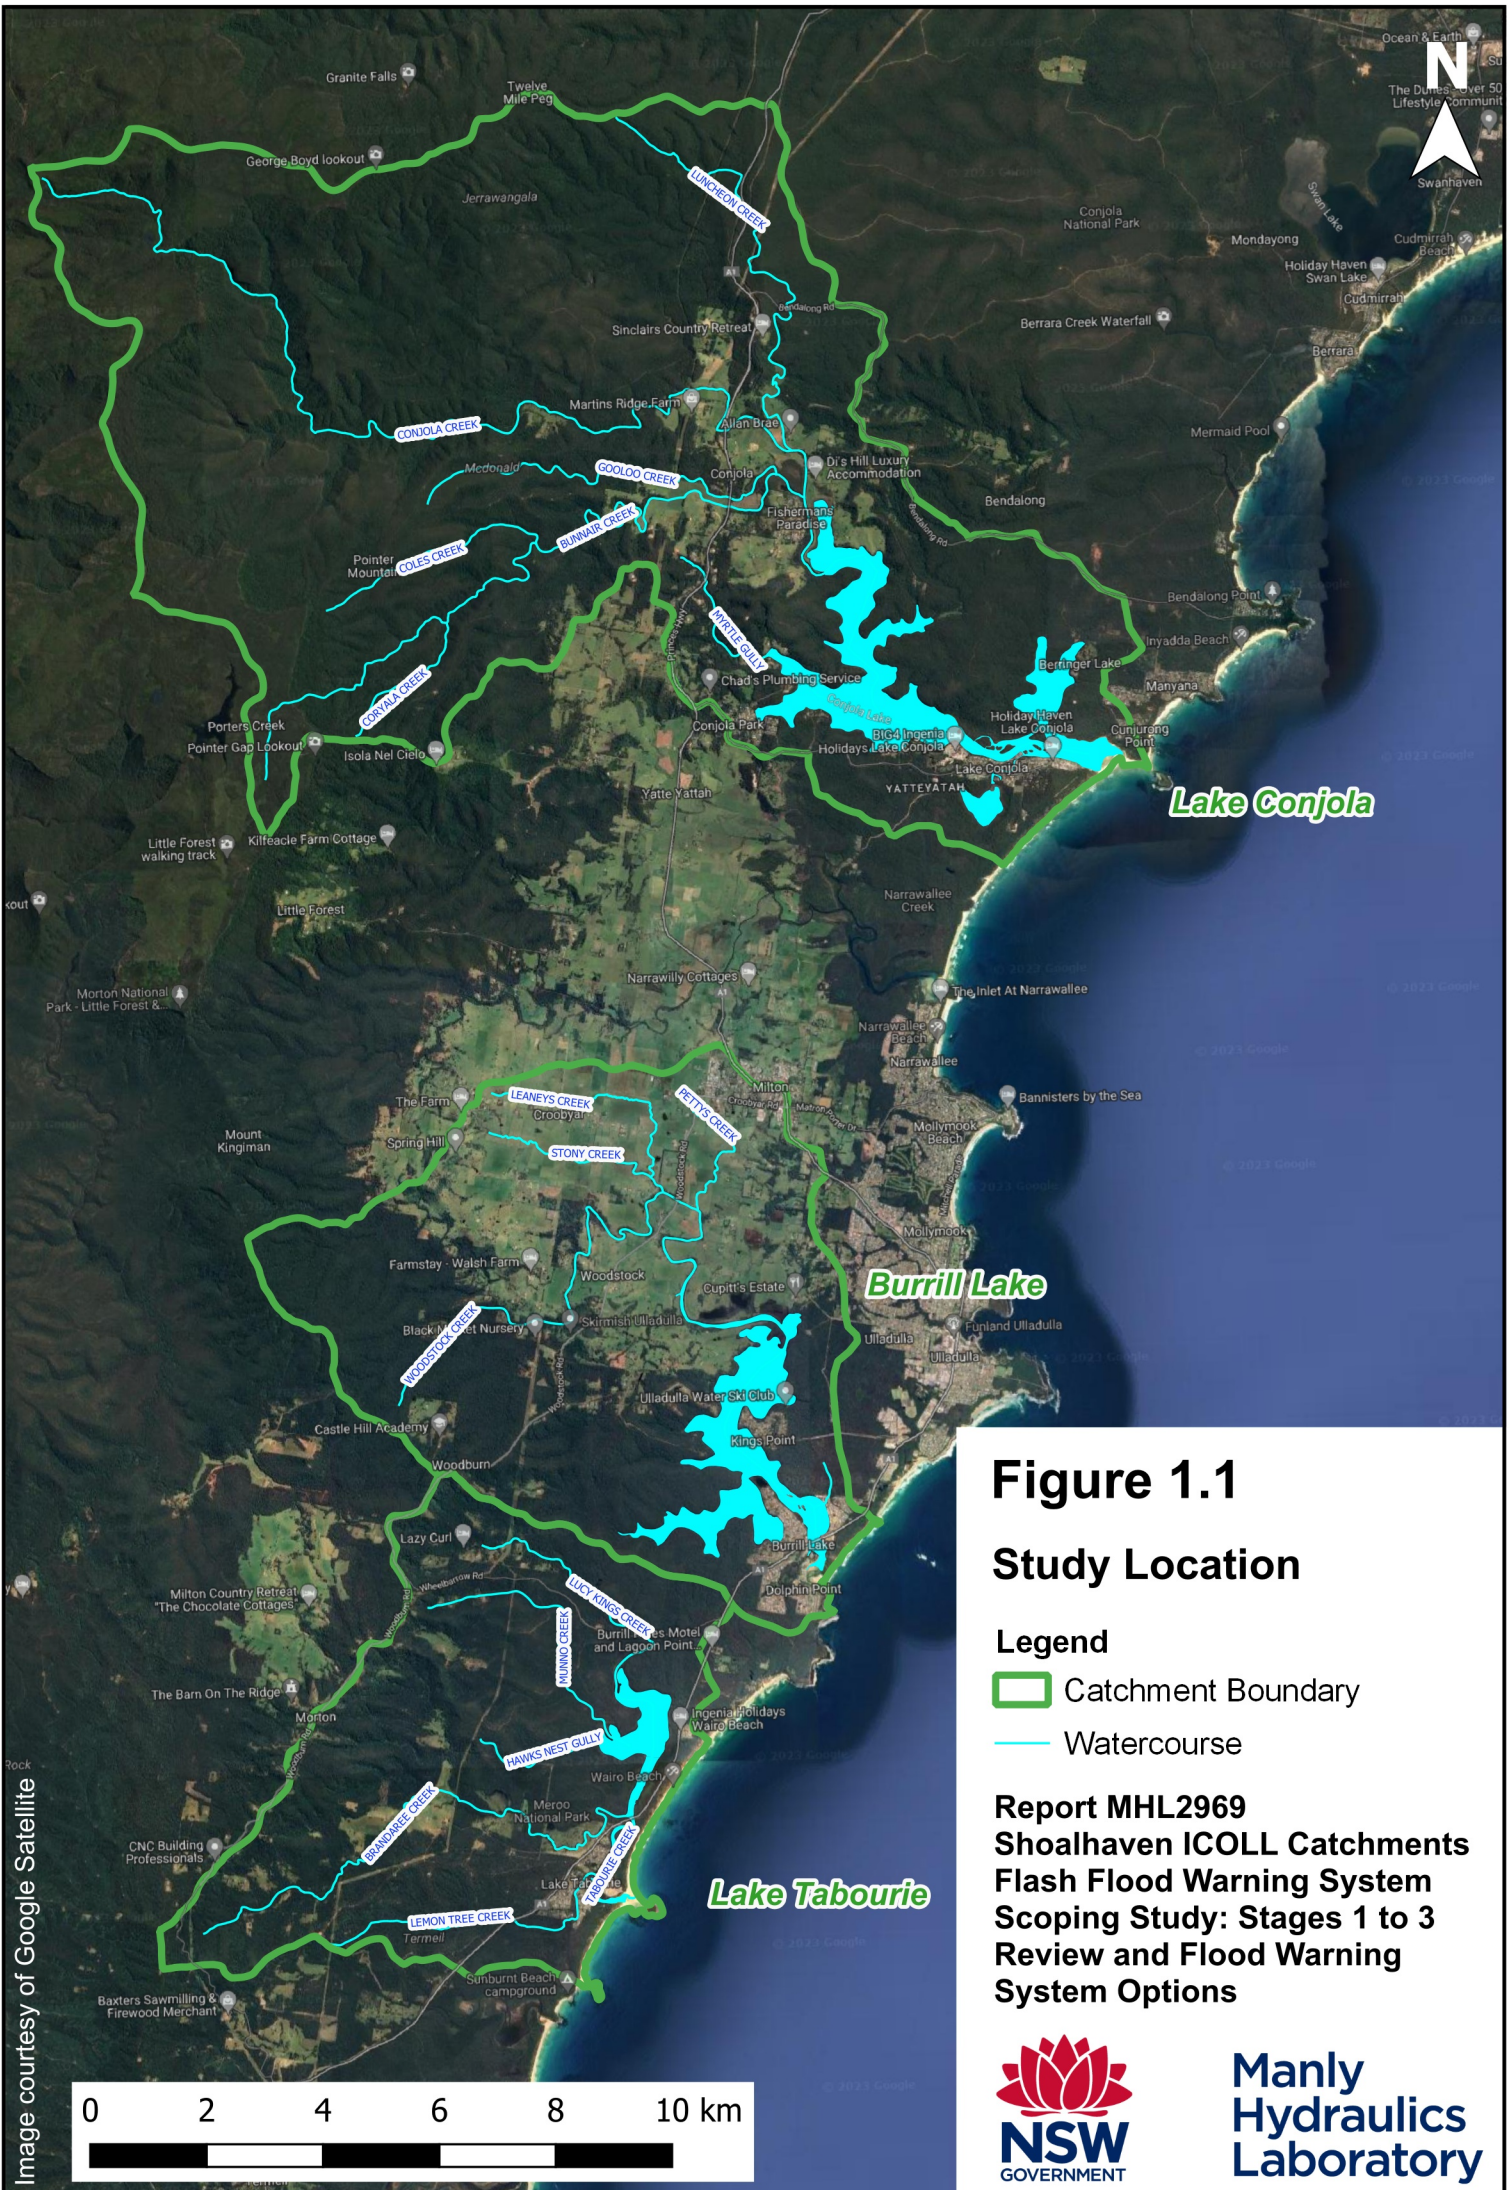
N

Granite Falls
Twelve Mile Peg
George Boyd lookout
Jerrawangala
LUNCHEON CREEK
Conjola National Park
Mondayong
Swan Lake
Holiday Haven Swan Lake
Cudmirrah Beach
Cudmirrah
Berrara
Ocean & Earth
The Dunes Over 50 Lifestyle Communit
Swanhaven
Sinclairs Country Retreat
Berrara Creek Waterfall
Martins Ridge Farm
Allan Brae
CONJOLA CREEK
Mermaid Pool
Di's Hill Luxury Accommodation
GOOLOO CREEK
Conjola
Fishermans Paradise
Bendalong
BUNNAIR CREEK
Pointer Mountain
COLES CREEK
Bendalong Point
MYRTLE GULLY
Inyadda Beach
Berringer Lake
Manyana
Chad's Plumbing Service
CORYALA CREEK
Conjola Park
Holiday Haven Lake Conjola
Cunjurong Point
Porters Creek
Pointer Gap Lookout
Isola Nel Cielo
Holidays Lake Conjola
YATTEYATTAH
Yatte Yattah
Lake Conjola
Little Forest walking track
Kilfeacle Farm Cottage
Little Forest
Narrawallee Creek
Narrawilly Cottages
Morton National Park - Little Forest &
The Inlet At Narrawallee
Narrawallee Beach
Narrawallee
Bannisters by the Sea
The Farm
LEANEYS CREEK
Croobyar
PETTYS CREEK
Milton
Mount Kingiman
Spring Hill
STONY CREEK
Mollymook Beach
Mollymook
Farmstay - Walsh Farm
Woodstock
Cupitt's Estate
Burrill Lake
WOODSTOCK CREEK
Black Mt Nursery
Skirmish Ulladulla
Ulladulla
Ulladulla Water Ski Club
Castle Hill Academy
Kings Point
Woodburn
Figure 1.1
Study Location
Burrill Lake
Lazy Curl
Dolphin Point
Milton Country Retreat "The Chocolate Cottages"
LUCY KINGS CREEK
MUNNO CREEK
Burrill Lakes Motel and Lagoon Point
Legend
Catchment Boundary
The Barn On The Ridge
Morton
Ingenia Holidays Wairo Beach
Watercourse
HAWKS NEST GULLY
Wairo Beach
BRANDAREE CREEK
Meroo National Park
Report MHL2969
Shoalhaven ICOLL Catchments
Flash Flood Warning System
Scoping Study: Stages 1 to 3
Review and Flood Warning
System Options
CNC Building Professionals
TABOURIE CREEK
Lake Tabourie
Lake Tabourie
LEMON TREE CREEK
Termeil
Sunburnt Beach campground
Baxters Sawmilling & Firewood Merchant
Image courtesy of Google Satellite
0 2 4 6 8 10 km
NSW GOVERNMENT
Manly Hydraulics Laboratory